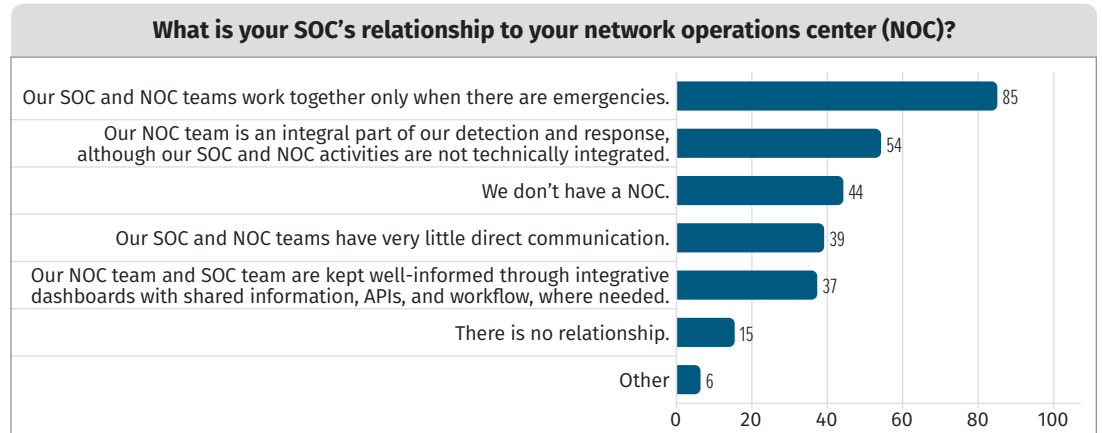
What is your SOC's relationship to your network operations center (NOC)?

Our SOC and NOC teams work together only when there are emergencies. 85

Our NOC team is an integral part of our detection and response, although our SOC and NOC activities are not technically integrated. 54

We don't have a NOC. 44

Our SOC and NOC teams have very little direct communication. 39

Our NOC team and SOC team are kept well-informed through integrative dashboards with shared information, APIs, and workflow, where needed. 37

There is no relationship. 15

Other 6

0 20 40 60 80 100